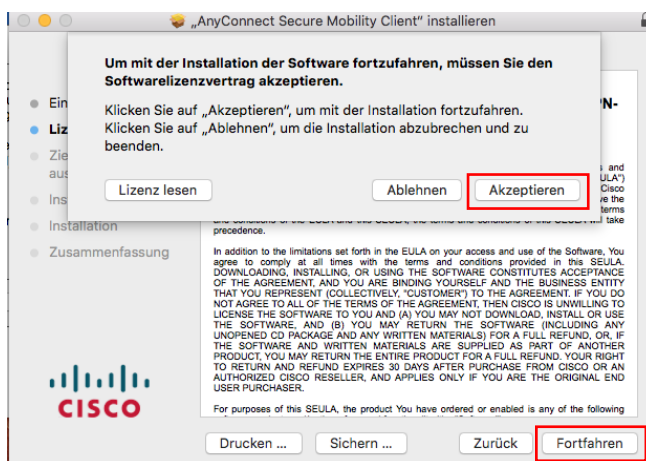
„AnyConnect Secure Mobility Client" installieren

Um mit der Installation der Software fortzufahren, müssen Sie den Softwarelizenzvertrag akzeptieren.

Klicken Sie auf „Akzeptieren", um mit der Installation fortzufahren. Klicken Sie auf „Ablehnen", um die Installation abzubrechen und zu beenden.

Lizenz lesen

Ablehnen

Akzeptieren

Ein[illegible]

Liz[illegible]

Zie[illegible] aus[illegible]

Ins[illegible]

Installation

Zusammenfassung

PN-

s and ULA") Cisco e the terms

and conditions of the EULA and this SEULA, the terms and conditions of this SEULA will take precedence.

In addition to the limitations set forth in the EULA on your access and use of the Software, You agree to comply at all times with the terms and conditions provided in this SEULA. DOWNLOADING, INSTALLING, OR USING THE SOFTWARE CONSTITUTES ACCEPTANCE OF THE AGREEMENT, AND YOU ARE BINDING YOURSELF AND THE BUSINESS ENTITY THAT YOU REPRESENT (COLLECTIVELY, "CUSTOMER") TO THE AGREEMENT. IF YOU DO NOT AGREE TO ALL OF THE TERMS OF THE AGREEMENT, THEN CISCO IS UNWILLING TO LICENSE THE SOFTWARE TO YOU AND (A) YOU MAY NOT DOWNLOAD, INSTALL OR USE THE SOFTWARE, AND (B) YOU MAY RETURN THE SOFTWARE (INCLUDING ANY UNOPENED CD PACKAGE AND ANY WRITTEN MATERIALS) FOR A FULL REFUND, OR, IF THE SOFTWARE AND WRITTEN MATERIALS ARE SUPPLIED AS PART OF ANOTHER PRODUCT, YOU MAY RETURN THE ENTIRE PRODUCT FOR A FULL REFUND. YOUR RIGHT TO RETURN AND REFUND EXPIRES 30 DAYS AFTER PURCHASE FROM CISCO OR AN AUTHORIZED CISCO RESELLER, AND APPLIES ONLY IF YOU ARE THE ORIGINAL END USER PURCHASER.

For purposes of this SEULA, the product You have ordered or enabled is any of the following

CISCO

Drucken ...

Sichern ...

Zurück

Fortfahren